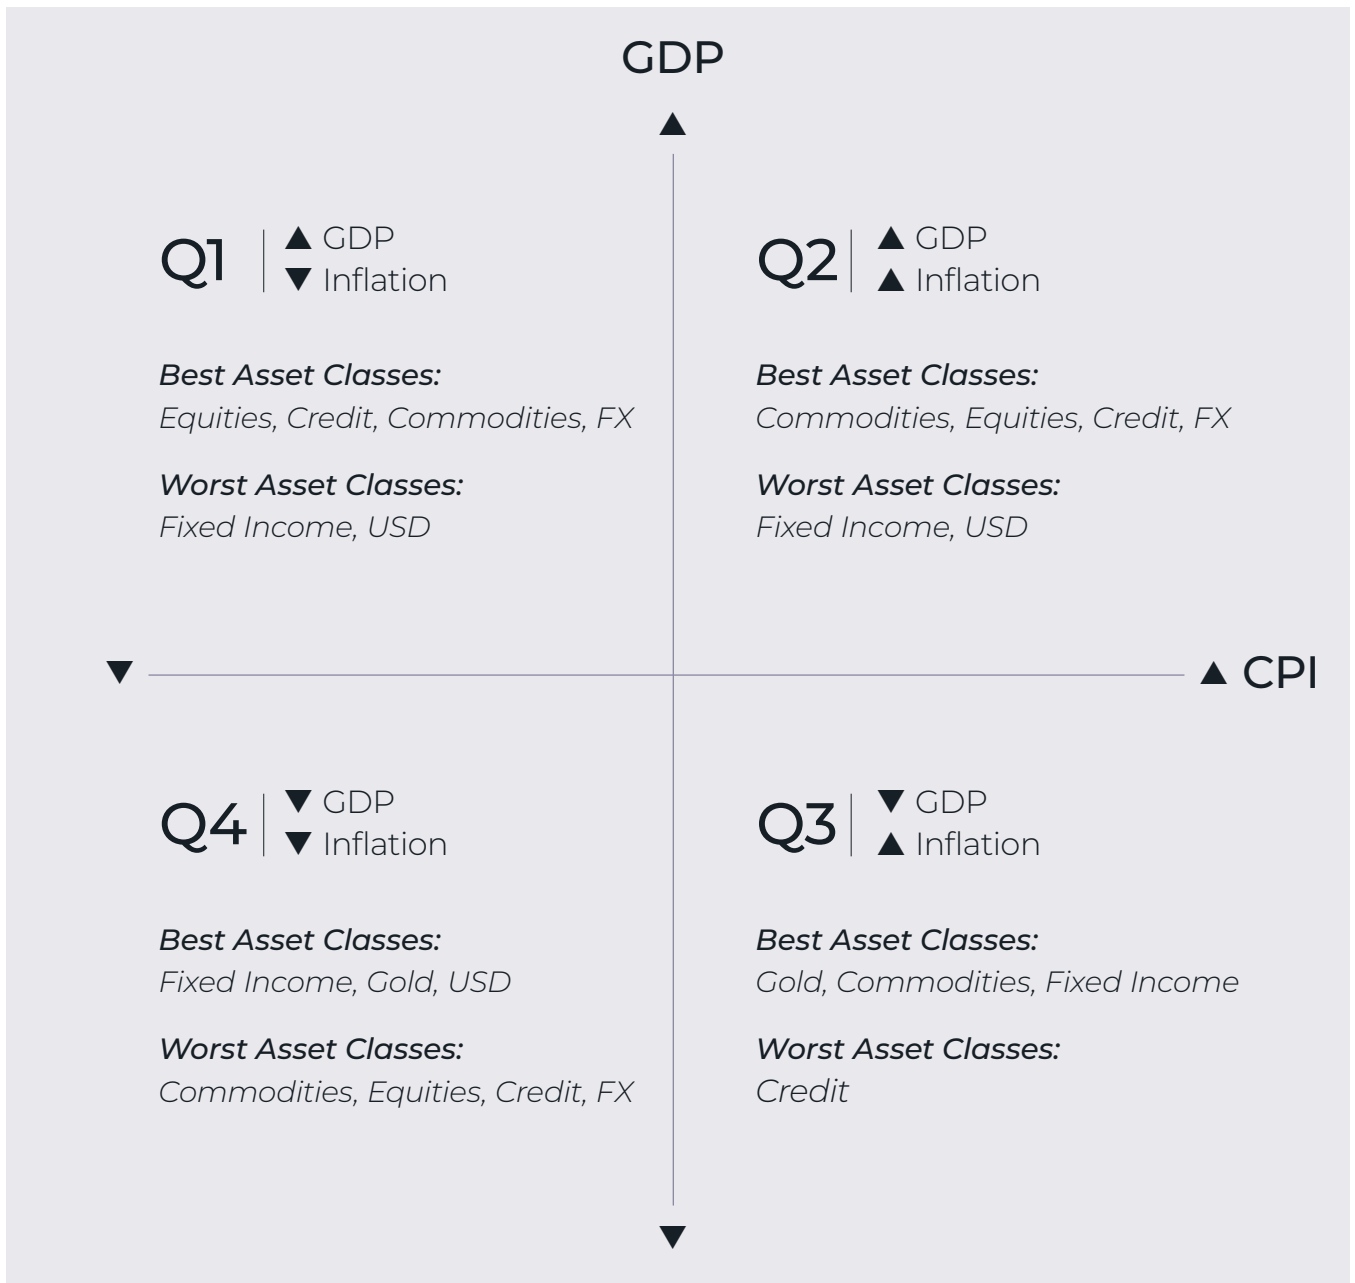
GDP

▲

Q1 ▲ GDP
▼ Inflation

*Best Asset Classes:*
*Equities, Credit, Commodities, FX*

*Worst Asset Classes:*
*Fixed Income, USD*

Q2 ▲ GDP
▲ Inflation

*Best Asset Classes:*
*Commodities, Equities, Credit, FX*

*Worst Asset Classes:*
*Fixed Income, USD*

▼

▲ CPI

Q4 ▼ GDP
▼ Inflation

*Best Asset Classes:*
*Fixed Income, Gold, USD*

*Worst Asset Classes:*
*Commodities, Equities, Credit, FX*

Q3 ▼ GDP
▲ Inflation

*Best Asset Classes:*
*Gold, Commodities, Fixed Income*

*Worst Asset Classes:*
*Credit*

▼